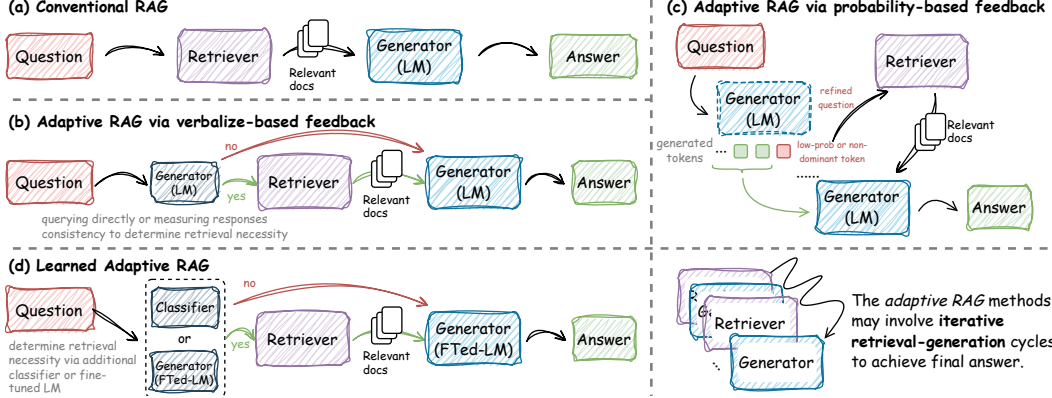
(a) Conventional RAG

Question

Retriever

Relevant docs

Generator (LM)

Answer

(b) Adaptive RAG via verbalize-based feedback

Question

Generator (LM)

no

yes

Retriever

Relevant docs

Generator (LM)

Answer

querying directly or measuring responses consistency to determine retrieval necessity

(d) Learned Adaptive RAG

Question

determine retrieval necessity via additional classifier or fine-tuned LM

Classifier

or

Generator (FTed-LM)

no

yes

Retriever

Relevant docs

Generator (FTed-LM)

Answer

(c) Adaptive RAG via probability-based feedback

Question

Generator (LM)

refined question

Retriever

Relevant docs

generated tokens

...

low-prob or non-dominant token

......

Generator (LM)

Answer

Ge

Retriever

Generator

The *adaptive RAG* methods may involve **iterative retrieval-generation** cycles to achieve final answer.